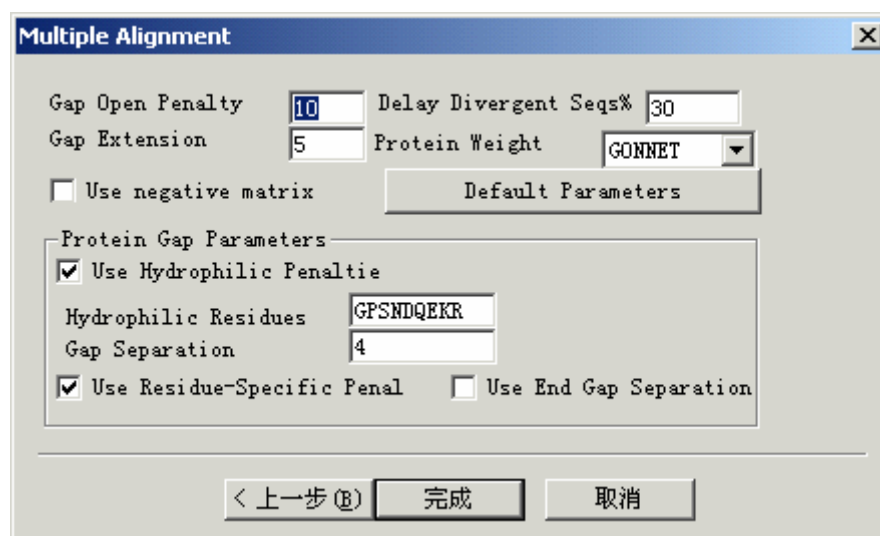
Multiple Alignment

Gap Open Penalty 10 Delay Divergent Seqs% 30
Gap Extension 5 Protein Weight GONNET

Use negative matrix

Default Parameters

Protein Gap Parameters
Use Hydrophilic Penaltie
Hydrophilic Residues GPSNDQEKR
Gap Separation 4
Use Residue-Specific Penal
Use End Gap Separation

< 上一步(B)
完成
取消